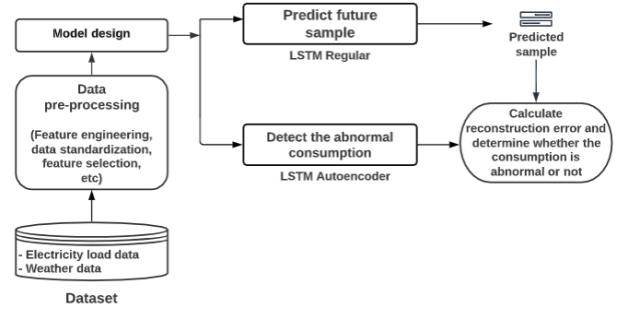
Model design

Data pre-processing

(Feature engineering, data standardization, feature selection, etc)

- Electricity load data
- Weather data

Dataset

Predict future sample

LSTM Regular

Predicted sample

Detect the abnormal consumption

LSTM Autoencoder

Calculate reconstruction error and determine whether the consumption is abnormal or not